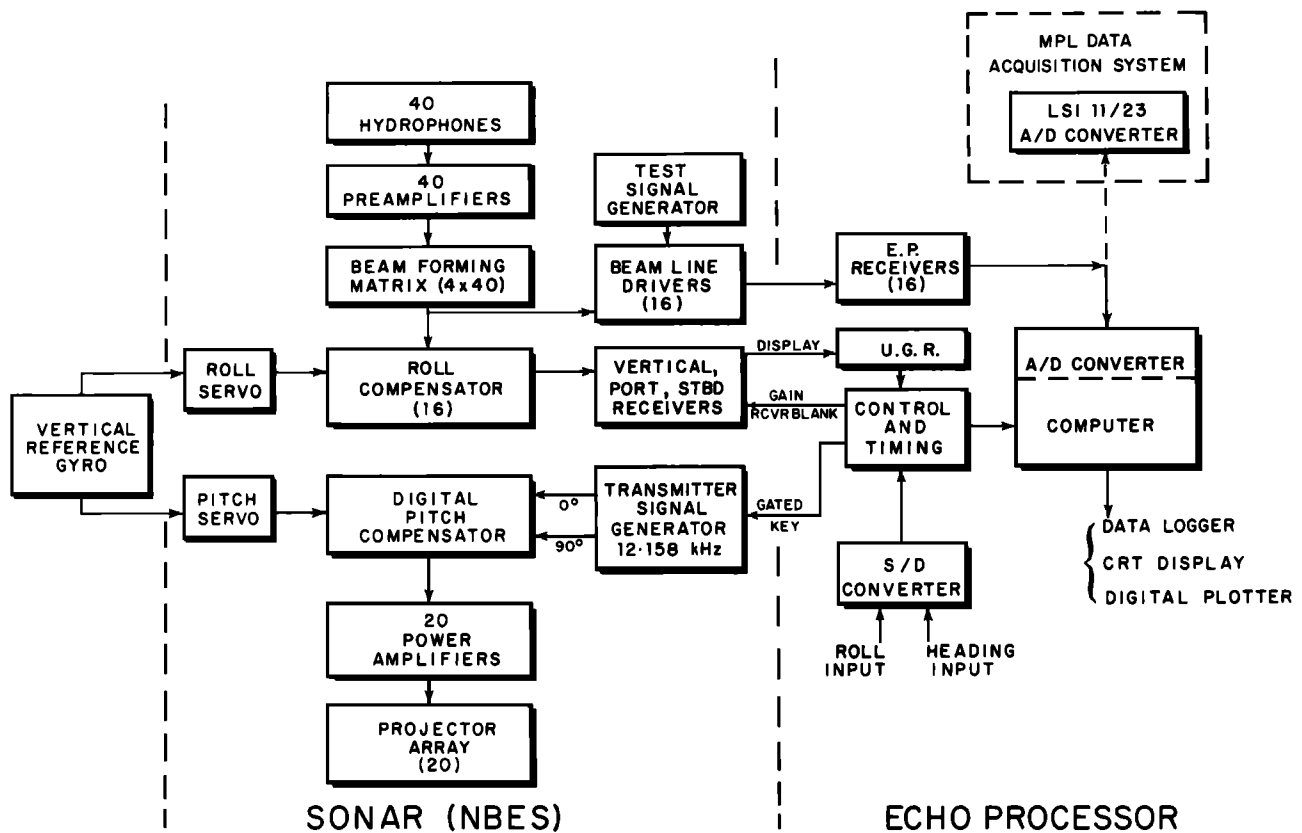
MPL DATA ACQUISITION SYSTEM

LSI 11/23 A/D CONVERTER

40 HYDROPHONES

40 PREAMPLIFIERS

TEST SIGNAL GENERATOR

BEAM FORMING MATRIX (4x40)

BEAM LINE DRIVERS (16)

E.P. RECEIVERS (16)

VERTICAL REFERENCE GYRO

ROLL SERVO

ROLL COMPENSATOR (16)

VERTICAL, PORT, STBD RECEIVERS

DISPLAY

U.G.R.

GAIN

RCVR BLANK

CONTROL AND TIMING

A/D CONVERTER

COMPUTER

PITCH SERVO

DIGITAL PITCH COMPENSATOR

0°

90°

TRANSMITTER SIGNAL GENERATOR 12.158 kHz

GATED KEY

S/D CONVERTER

DATA LOGGER

CRT DISPLAY

DIGITAL PLOTTER

20 POWER AMPLIFIERS

PROJECTOR ARRAY (20)

ROLL INPUT

HEADING INPUT

SONAR (NBES)

ECHO PROCESSOR